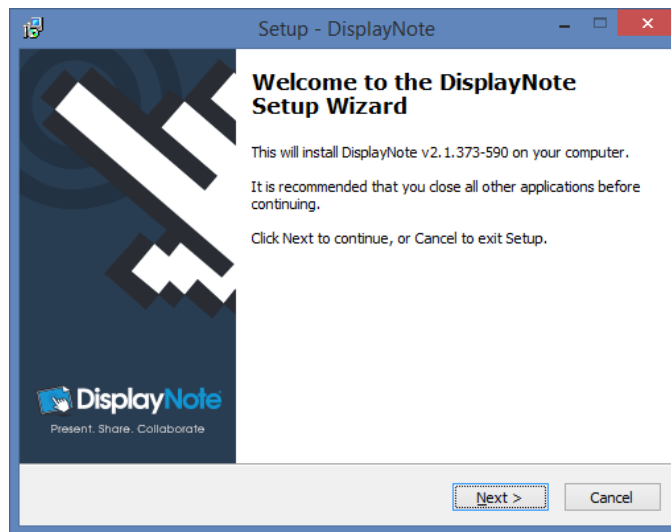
Setup - DisplayNote

Welcome to the DisplayNote Setup Wizard

This will install DisplayNote v2.1.373-590 on your computer.

It is recommended that you close all other applications before continuing.

Click Next to continue, or Cancel to exit Setup.

DisplayNote
Present. Share. Collaborate

Next >
Cancel